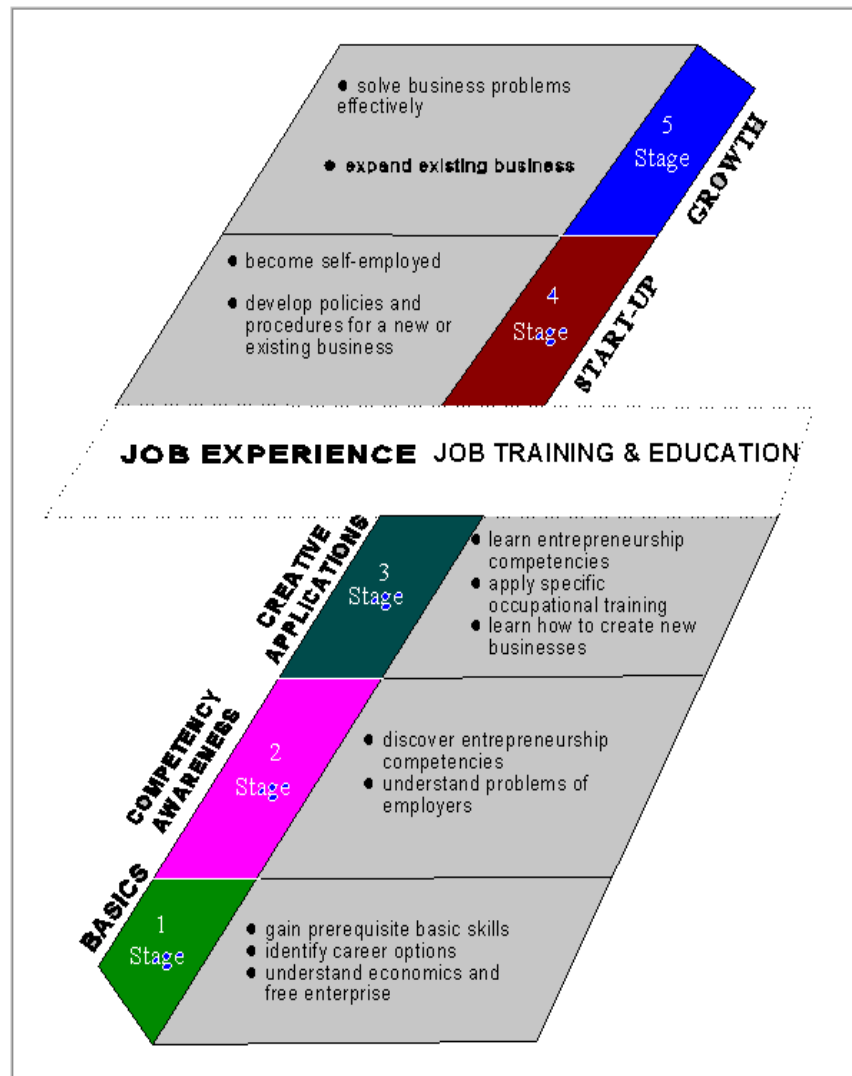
• solve business problems effectively

• expand existing business

5
Stage

GROWTH

• become self-employed

• develop policies and procedures for a new or existing business

4
Stage

START-UP

JOB EXPERIENCE JOB TRAINING & EDUCATION

CREATIVE APPLICATIONS

3
Stage

• learn entrepreneurship competencies
• apply specific occupational training
• learn how to create new businesses

COMPETENCY AWARENESS

2
Stage

• discover entrepreneurship competencies
• understand problems of employers

BASICS

1
Stage

• gain prerequisite basic skills
• identify career options
• understand economics and free enterprise